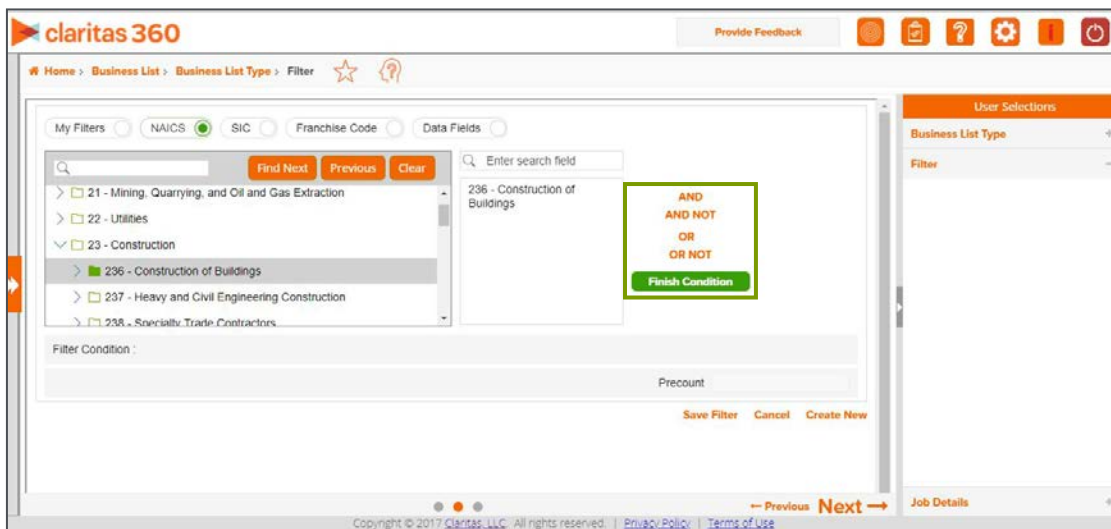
claritas 360

Provide Feedback

Home > Business List > Business List Type > Filter

My Filters NAICS SIC Franchise Code Data Fields

Find Next Previous Clear

Enter search field

> 21 - Mining, Quarrying, and Oil and Gas Extraction
> 22 - Utilities
23 - Construction
> 236 - Construction of Buildings
> 237 - Heavy and Civil Engineering Construction
> 238 - Specialty Trade Contractors

236 - Construction of Buildings

AND
AND NOT
OR
OR NOT
Finish Condition

Filter Condition :

Precount

Save Filter Cancel Create New

User Selections
Business List Type
Filter

Job Details

← Previous Next →

Copyright © 2017 Claritas, LLC. All rights reserved. | Privacy Policy | Terms of Use